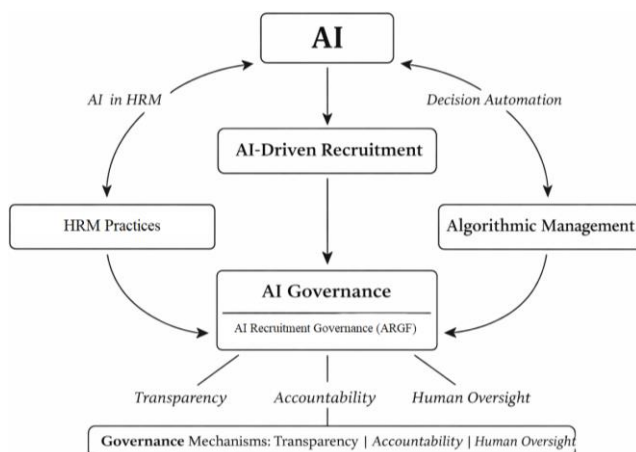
AI

AI in HRM

Decision Automation

AI-Driven Recruitment

HRM Practices

Algorithmic Management

AI Governance

AI Recruitment Governance (ARGF)

Transparency

Accountability

Human Oversight

Governance Mechanisms: Transparency | Accountability | Human Oversight